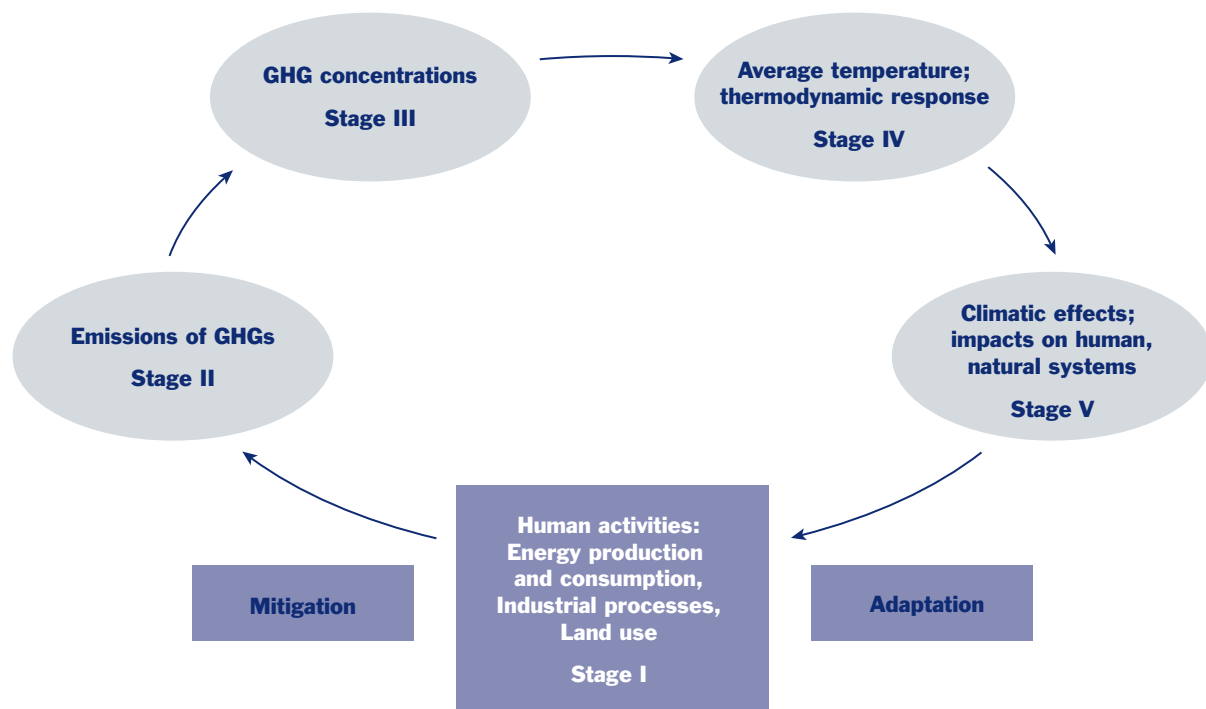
GHG concentrations

Stage III

Average temperature; thermodynamic response

Stage IV

Emissions of GHGs

Stage II

Climatic effects; impacts on human, natural systems

Stage V

Human activities: Energy production and consumption, Industrial processes, Land use

Stage I

Mitigation

Adaptation